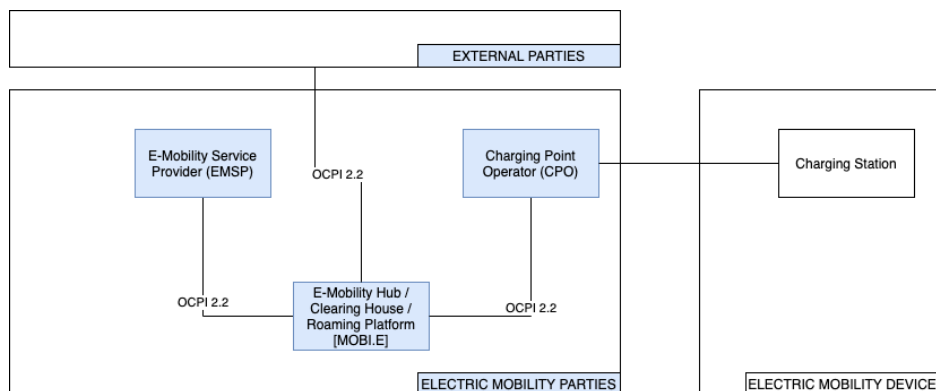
EXTERNAL PARTIES

E-Mobility Service Provider (EMSP)

OCPI 2.2

Charging Point Operator (CPO)

Charging Station

OCPI 2.2

E-Mobility Hub / Clearing House / Roaming Platform [MOBI.E]

OCPI 2.2

ELECTRIC MOBILITY PARTIES

ELECTRIC MOBILITY DEVICE